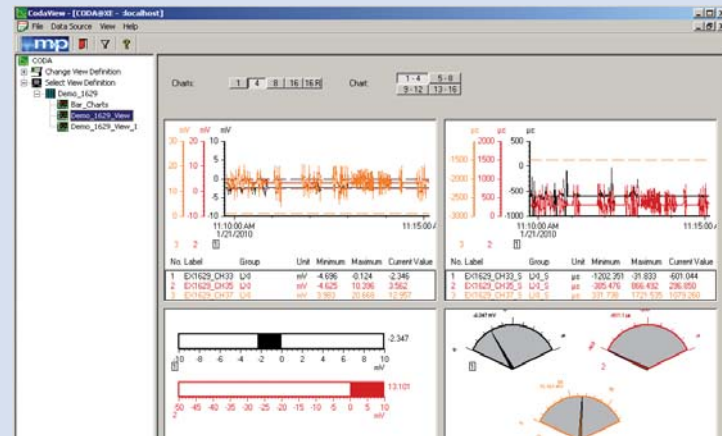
CodaView - [CODA@XE - localhost]
File Data Source View Help
mp

CODA
Change View Definition
Select View Definition
Demo_1629
Bar_Charts
Demo_1629_View
Demo_1629_View_1

Charts: 1 4 8 16 16 R
Chart: 1 - 4 5 - 8 9 - 12 13 - 16

mV mV mV
30 20 10
20 10 5
10 0 0
0 -10 -5
-10 -20 -10
11:10:00 AM 1/21/2010
11:15:00
3 2 1

| No. | Label | Group | Unit | Minimum | Maximum | Current Value |
|---|---|---|---|---|---|---|
| 1 | EX1629_CH33 | I/O | mV | -4.696 | -0.124 | -2.346 |
| 2 | EX1629_CH35 | I/O | mV | -4.625 | 10.206 | 3.562 |
| 3 | EX1629_CH37 | I/O | mV | 3.983 | 20.668 | 12.957 |

µε µε µε
1500 2000 500
1000 1000 0
-2000 0 -500
-2500 -1000
-3000 -1000
11:10:00 AM 1/21/2010
11:15:00
3 2 1

| No. | Label | Group | Unit | Minimum | Maximum | Current Value |
|---|---|---|---|---|---|---|
| 1 | EX1629_CH33_S | I/O_S | µε | -1202.351 | -31.833 | -601.044 |
| 2 | EX1629_CH35_S | I/O_S | µε | -385.476 | 866.432 | 296.850 |
| 3 | EX1629_CH37_S | I/O_S | µε | 331.730 | 1721.535 | 1079.260 |

-2.347
-10 -8 -6 -4 -2 0 2 4 6 8 10
mV
1
13.101
-50 -45 -40 -35 -30 -25 -20 -15 -10 -5 0 5 10
mV
2

-2.347 mV
1
2